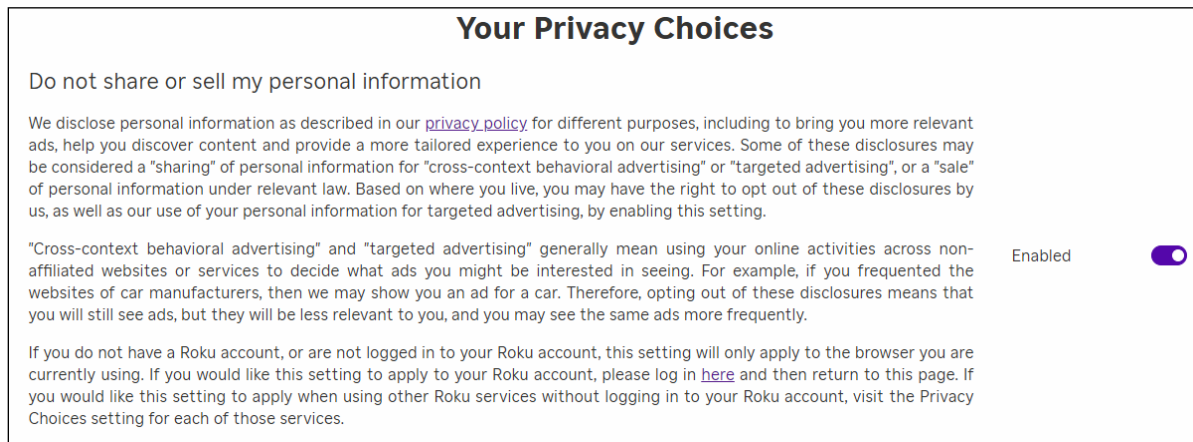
Your Privacy Choices

Do not share or sell my personal information

We disclose personal information as described in our privacy policy for different purposes, including to bring you more relevant ads, help you discover content and provide a more tailored experience to you on our services. Some of these disclosures may be considered a "sharing" of personal information for "cross-context behavioral advertising" or "targeted advertising", or a "sale" of personal information under relevant law. Based on where you live, you may have the right to opt out of these disclosures by us, as well as our use of your personal information for targeted advertising, by enabling this setting.

"Cross-context behavioral advertising" and "targeted advertising" generally mean using your online activities across non-affiliated websites or services to decide what ads you might be interested in seeing. For example, if you frequented the websites of car manufacturers, then we may show you an ad for a car. Therefore, opting out of these disclosures means that you will still see ads, but they will be less relevant to you, and you may see the same ads more frequently.

Enabled

If you do not have a Roku account, or are not logged in to your Roku account, this setting will only apply to the browser you are currently using. If you would like this setting to apply to your Roku account, please log in here and then return to this page. If you would like this setting to apply when using other Roku services without logging in to your Roku account, visit the Privacy Choices setting for each of those services.